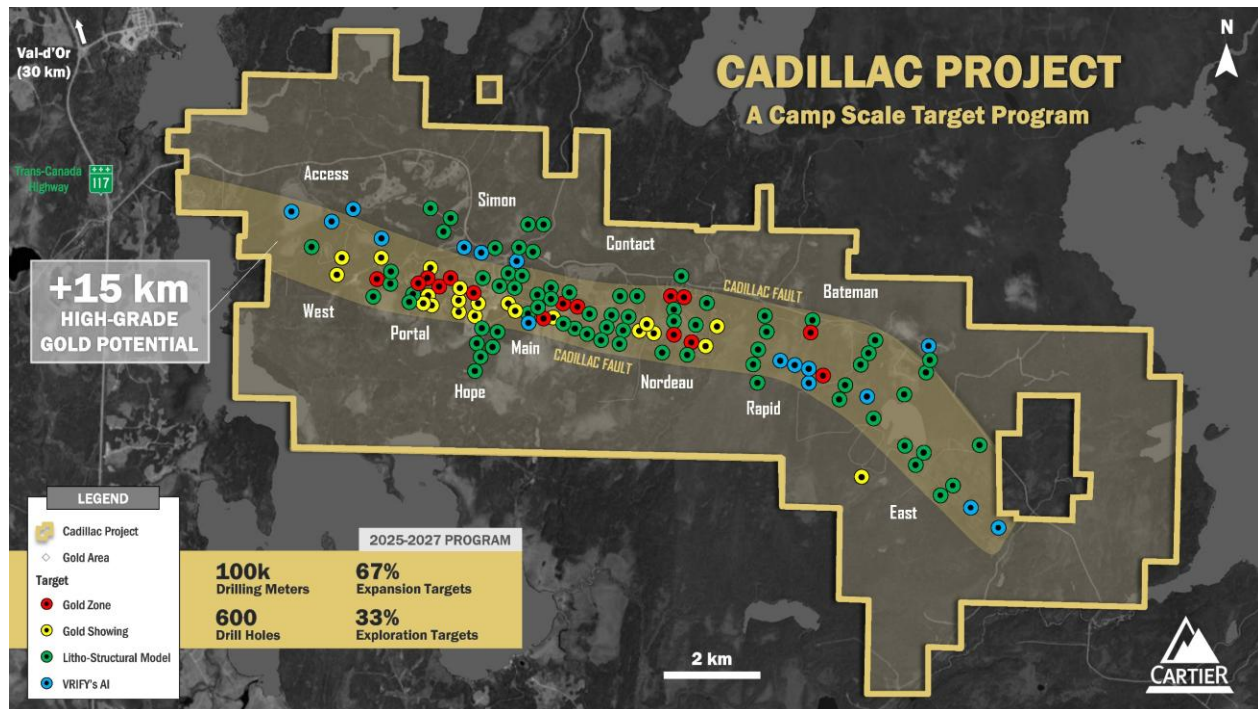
Val-d'Or (30 km)

N

CADILLAC PROJECT
A Camp Scale Target Program

Trans-Canada Highway

117

Access

Simon

Contact

CADILLAC FAULT

Bateman

+15 km
HIGH-GRADE GOLD POTENTIAL

West

Portal

Main

CADILLAC FAULT

Nordeau

Hope

Rapid

East

LEGEND
Cadillac Project
Gold Area
Target
Gold Zone
Gold Showing
Litho-Structural Model
VRIFY's AI

2025-2027 PROGRAM

| 100k Drilling Meters | 67% Expansion Targets |
|---|---|
| 600 Drill Holes | 33% Exploration Targets |

2 km

CARTIER